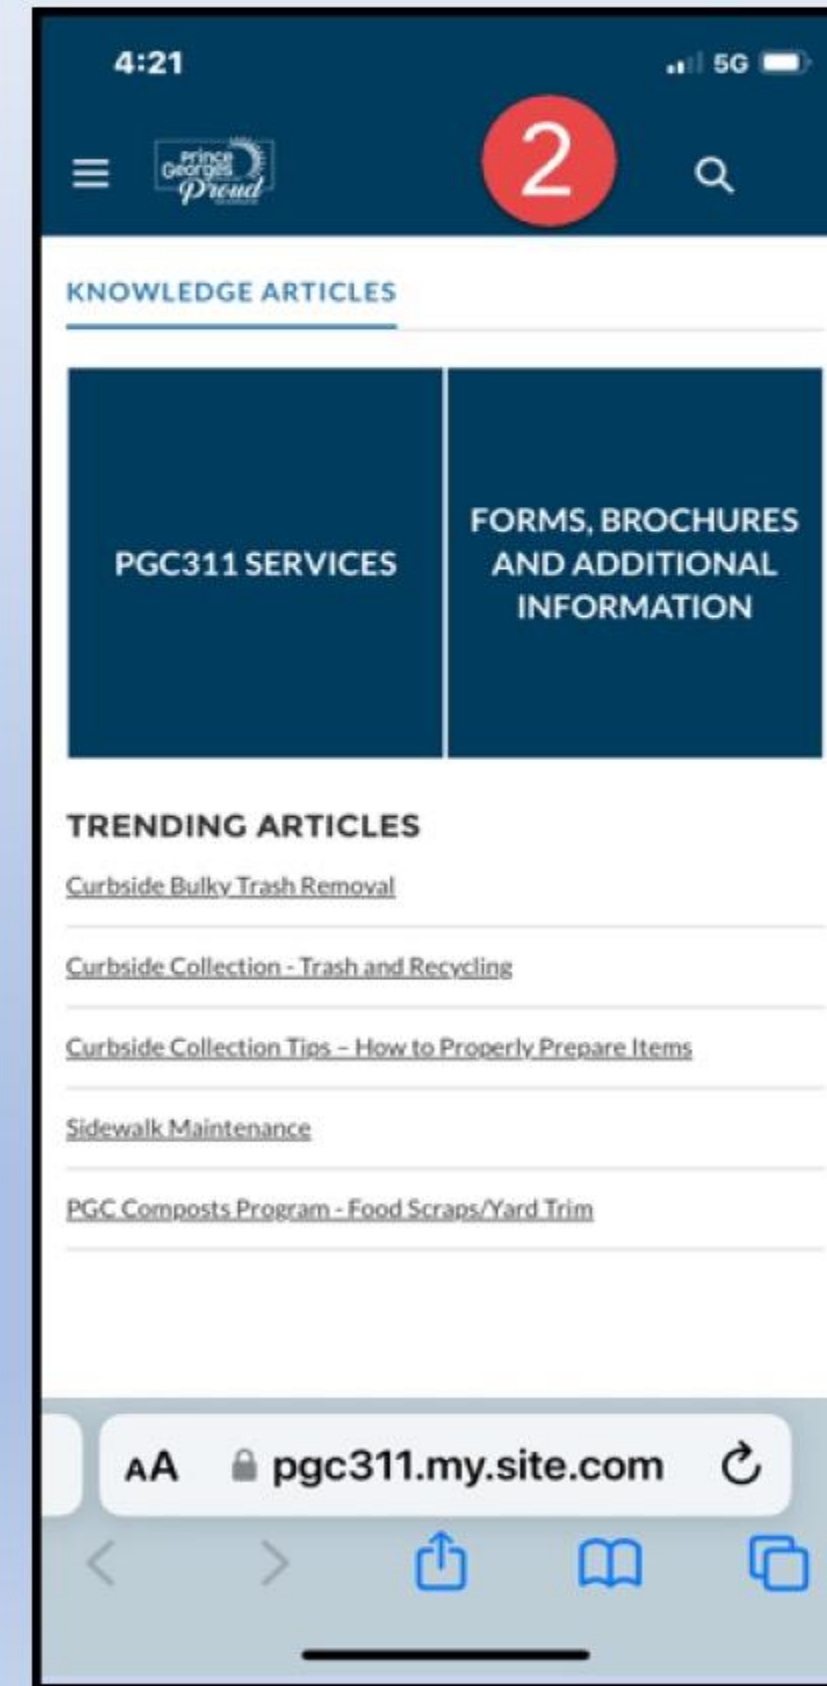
4:21

5G

Prince George's Proud

2

KNOWLEDGE ARTICLES

PGC311 SERVICES

FORMS, BROCHURES AND ADDITIONAL INFORMATION

TRENDING ARTICLES

Curbside Bulky Trash Removal

Curbside Collection - Trash and Recycling

Curbside Collection Tips – How to Properly Prepare Items

Sidewalk Maintenance

PGC Composts Program - Food Scraps/Yard Trim

AA pgc311.my.site.com